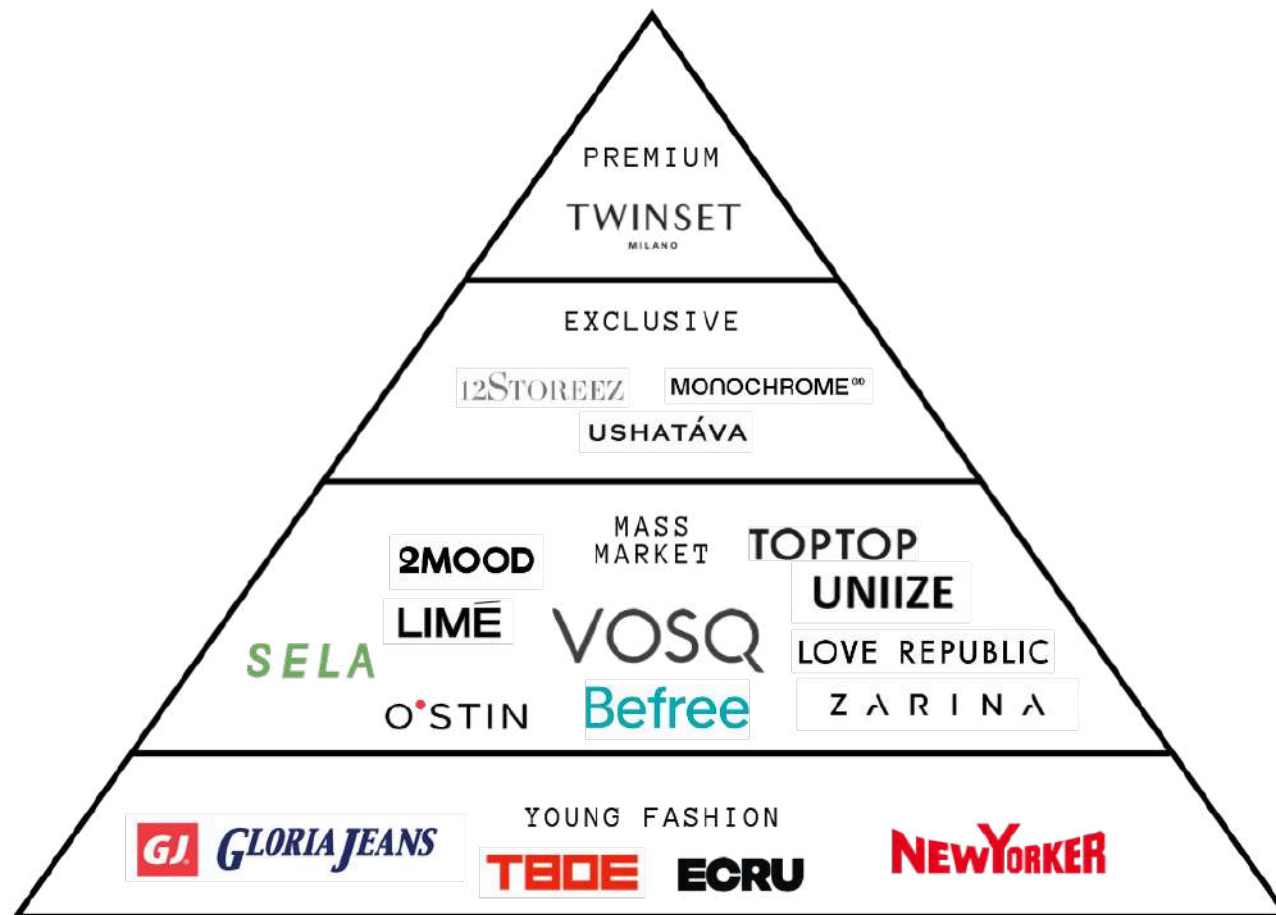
PREMIUM

TWINSET
MILANO

EXCLUSIVE

12STOREEZ

MONOCHROME

USHATÁVA

MASS MARKET

2MOOD

TOPTOP

UNIIZE

LIMÉ

VOSQ

SELA

LOVE REPUBLIC

O'STIN

Befree

ZARINA

YOUNG FASHION

GJ GLORIA JEANS

TBOE

ECRU

NEW YORKER